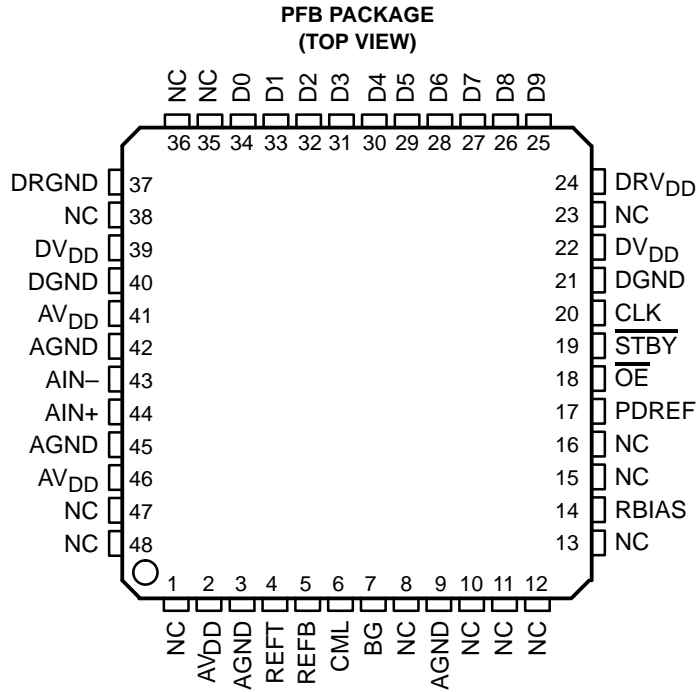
PFB PACKAGE
(TOP VIEW)

NC NC D0 D1 D2 D3 D4 D5 D6 D7 D8 D9
36 35 34 33 32 31 30 29 28 27 26 25

DRGND 37
NC 38
$DV_{DD}$ 39
DGND 40
$AV_{DD}$ 41
AGND 42
AIN– 43
AIN+ 44
AGND 45
$AV_{DD}$ 46
NC 47
NC 48

24 $DRV_{DD}$
23 NC
22 $DV_{DD}$
21 DGND
20 CLK
19 $\overline{STBY}$
18 $\overline{OE}$
17 PDREF
16 NC
15 NC
14 RBIAS
13 NC

1 2 3 4 5 6 7 8 9 10 11 12
NC $AV_{DD}$ AGND REFT REFB CML BG NC AGND NC NC NC